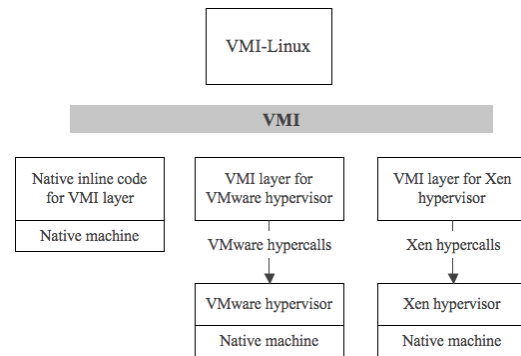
VMI-Linux

VMI

Native inline code for VMI layer

Native machine

VMI layer for VMware hypervisor

VMware hypercalls

VMware hypervisor

Native machine

VMI layer for Xen hypervisor

Xen hypercalls

Xen hypervisor

Native machine